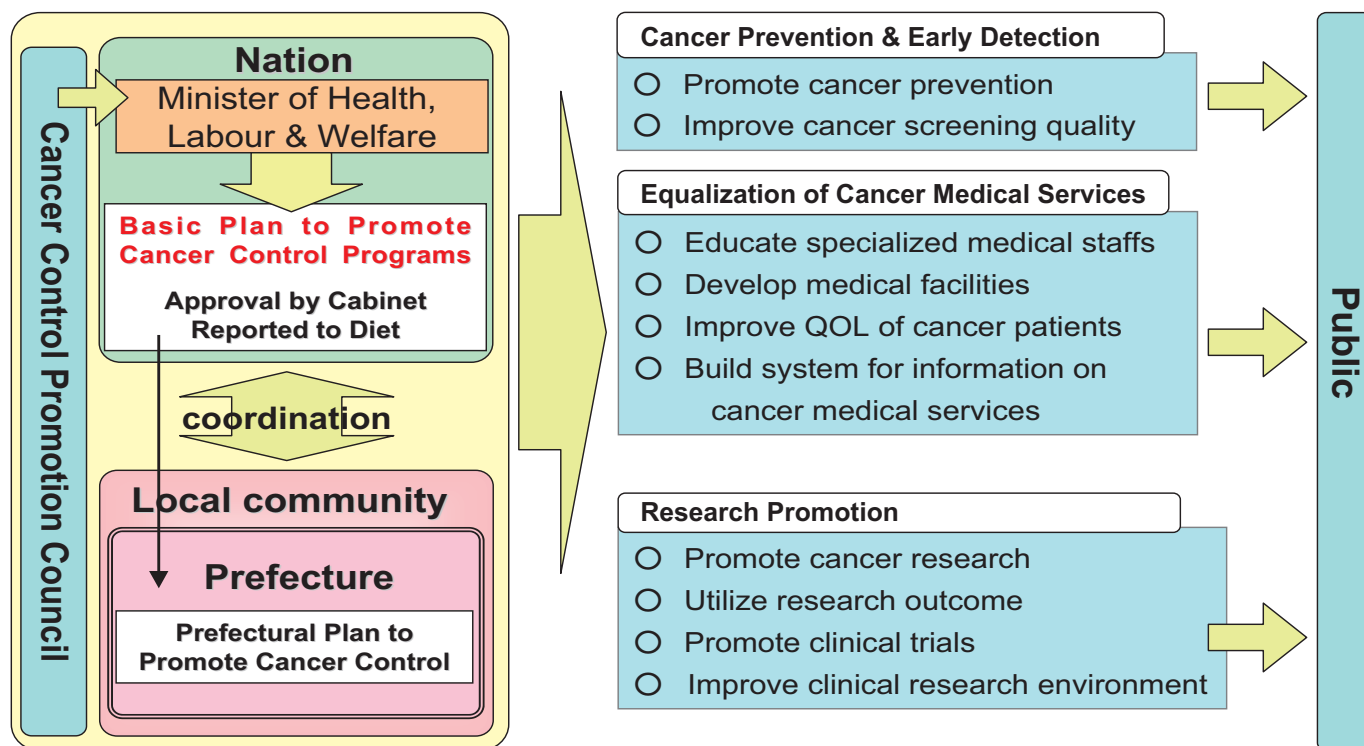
Cancer Control Promotion Council

Nation

Minister of Health, Labour & Welfare

Basic Plan to Promote Cancer Control Programs

Approval by Cabinet
Reported to Diet

coordination

Local community

Prefecture

Prefectural Plan to Promote Cancer Control

Cancer Prevention & Early Detection

O Promote cancer prevention
O Improve cancer screening quality

Equalization of Cancer Medical Services

O Educate specialized medical staffs
O Develop medical facilities
O Improve QOL of cancer patients
O Build system for information on cancer medical services

Research Promotion

O Promote cancer research
O Utilize research outcome
O Promote clinical trials
O Improve clinical research environment

Public